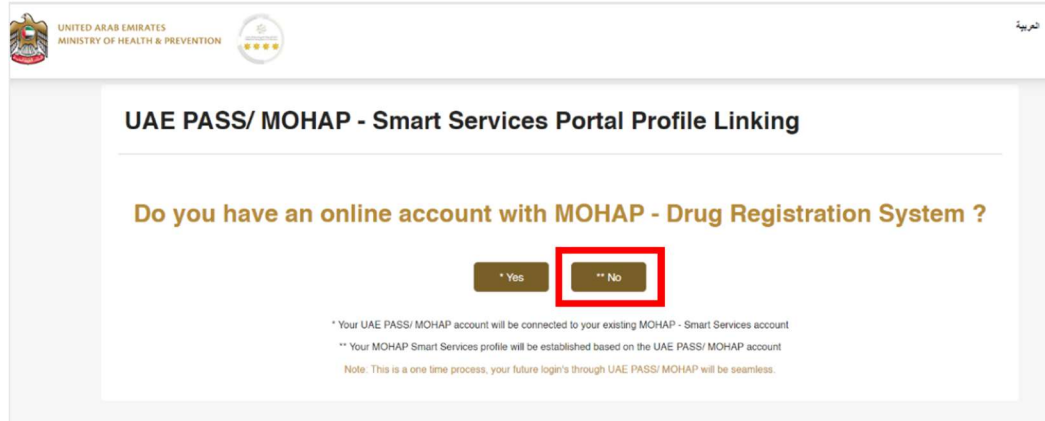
UNITED ARAB EMIRATES
MINISTRY OF HEALTH & PREVENTION

العربية

UAE PASS/ MOHAP - Smart Services Portal Profile Linking

Do you have an online account with MOHAP - Drug Registration System ?

* Yes

** No

* Your UAE PASS/ MOHAP account will be connected to your existing MOHAP - Smart Services account

** Your MOHAP Smart Services profile will be established based on the UAE PASS/ MOHAP account

Note: This is a one time process, your future login's through UAE PASS/ MOHAP will be seamless.